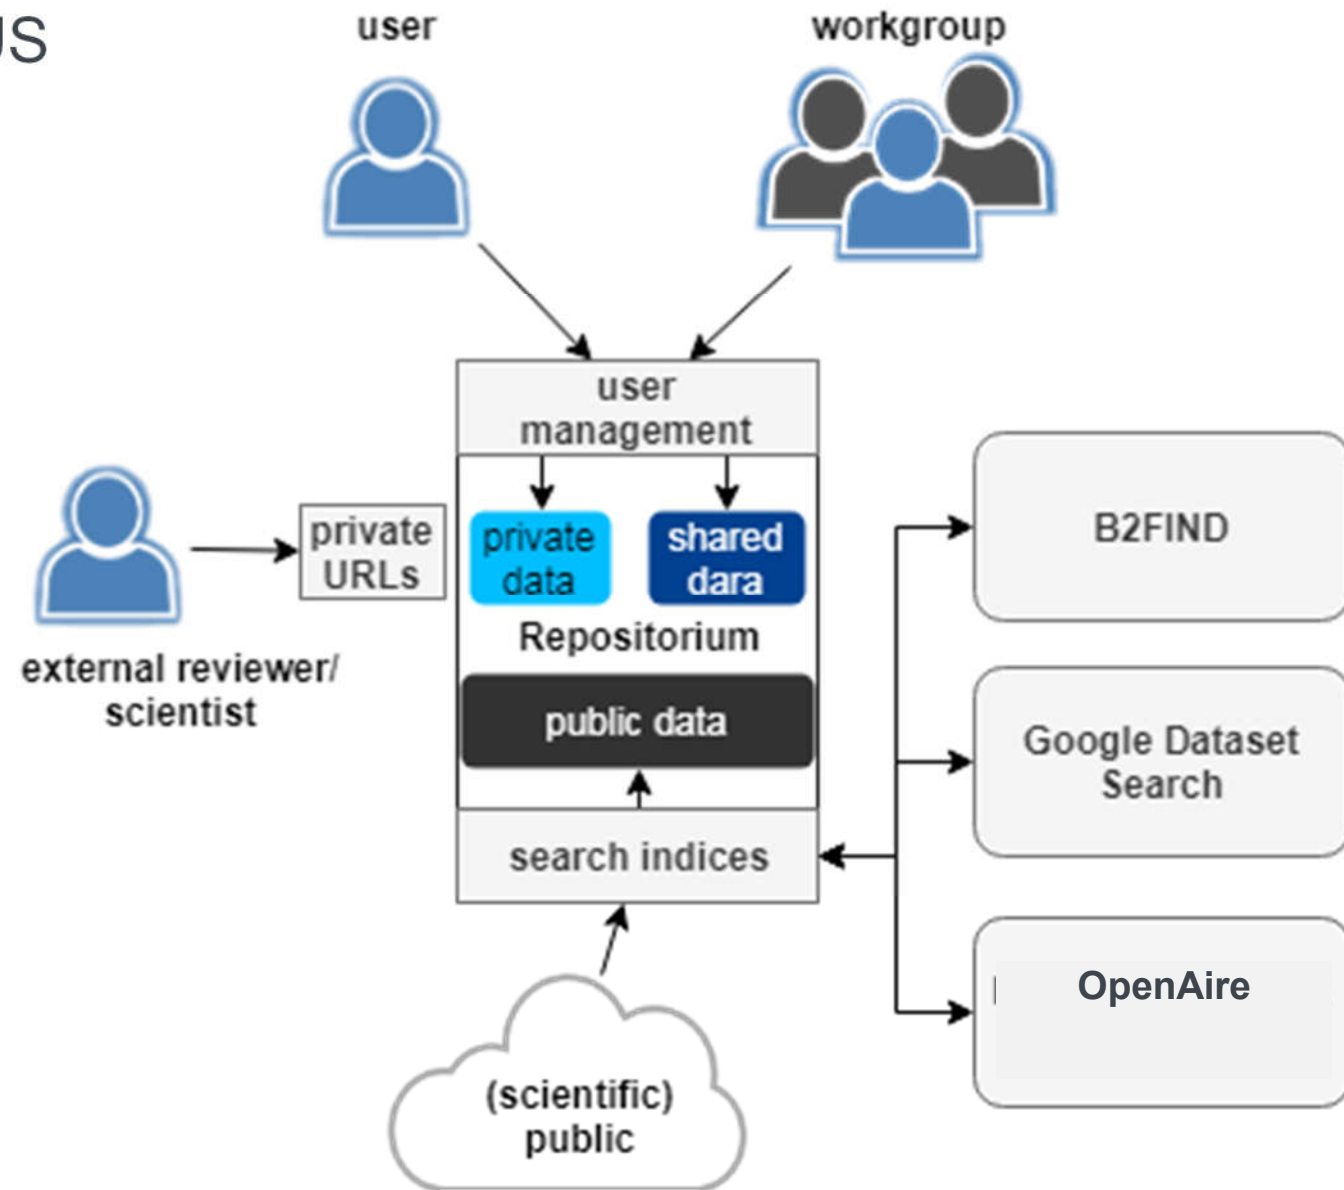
JS

user

workgroup

user management

private URLs

private data

shared dara

Repositorium

public data

search indices

external reviewer/ scientist

B2FIND

Google Dataset Search

OpenAire

(scientific) public